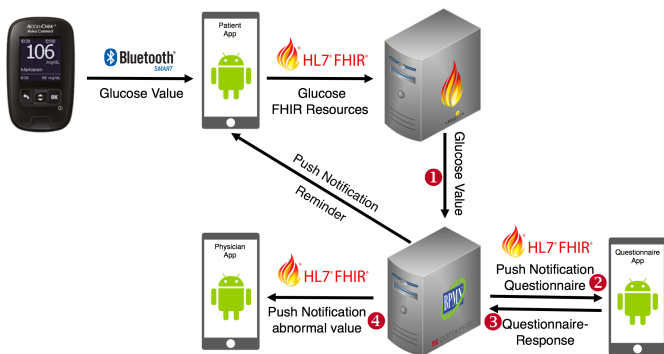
ACCU-CHEK Aviva Connect
106 mg/dL
Bluetooth SMART
Glucose Value
Patient App
HL7 FHIR
Glucose FHIR Resources
Glucose Value
1
Push Notification Reminder
Physician App
HL7 FHIR
Push Notification abnormal value
4
BPMN
HL7 FHIR
Push Notification Questionnaire
2
3
Questionnaire-Response
Questionnaire App